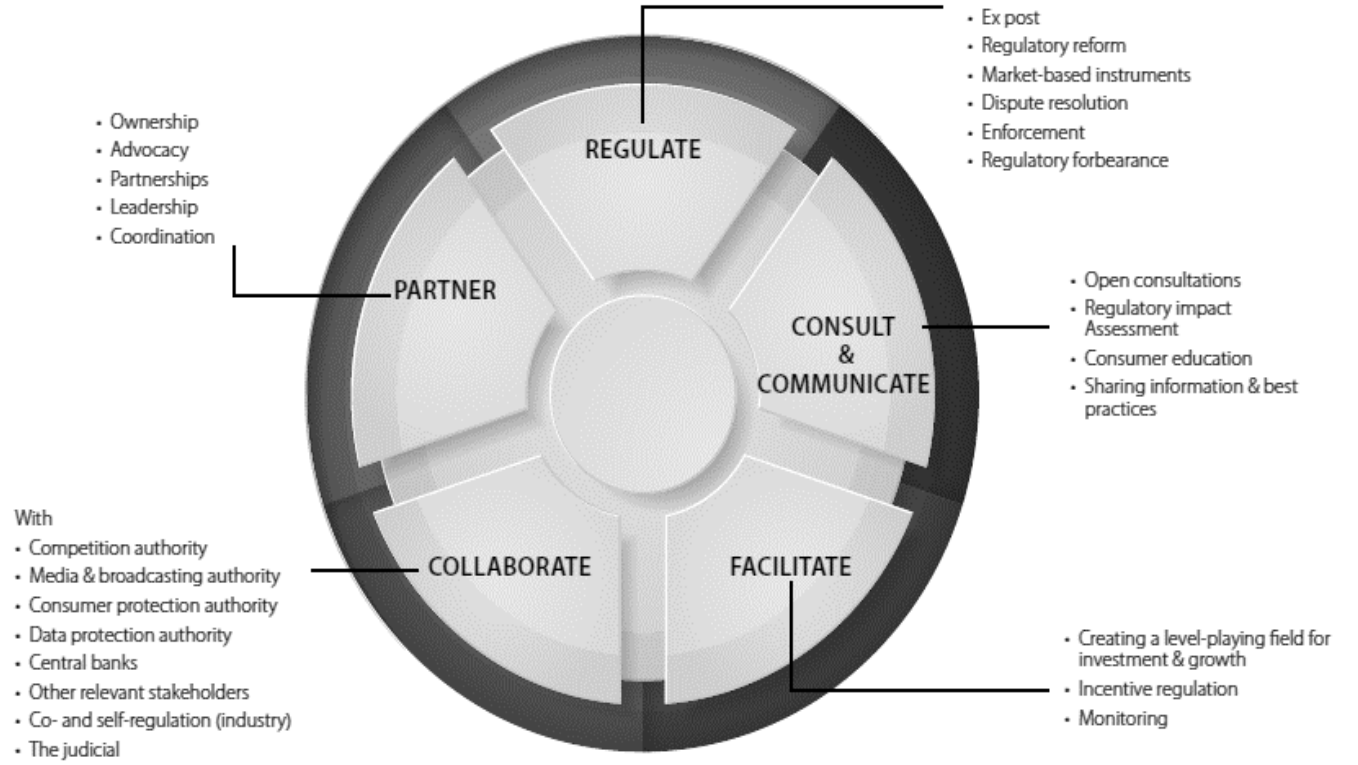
- Ex post
- Regulatory reform
- Market-based instruments
- Dispute resolution
- Enforcement
- Regulatory forbearance

REGULATE

- Ownership
- Advocacy
- Partnerships
- Leadership
- Coordination

PARTNER

CONSULT & COMMUNICATE

- Open consultations
- Regulatory impact Assessment
- Consumer education
- Sharing information & best practices

With
- Competition authority
- Media & broadcasting authority
- Consumer protection authority
- Data protection authority
- Central banks
- Other relevant stakeholders
- Co- and self-regulation (industry)
- The judicial

COLLABORATE

FACILITATE

- Creating a level-playing field for investment & growth
- Incentive regulation
- Monitoring